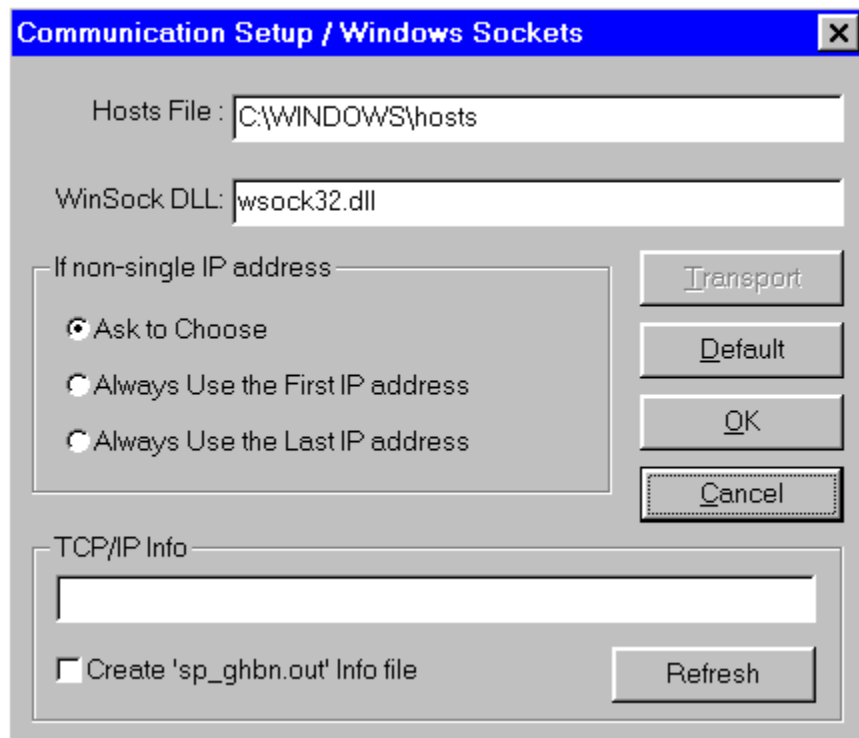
Communication Setup / Windows Sockets

×

Hosts File : C:\WINDOWS\hosts

WinSock DLL: wsock32.dll

If non-single IP address

Ask to Choose

Always Use the First IP address

Always Use the Last IP address

Transport

Default

OK

Cancel

TCP/IP Info

Create 'sp_ghbn.out' Info file

Refresh